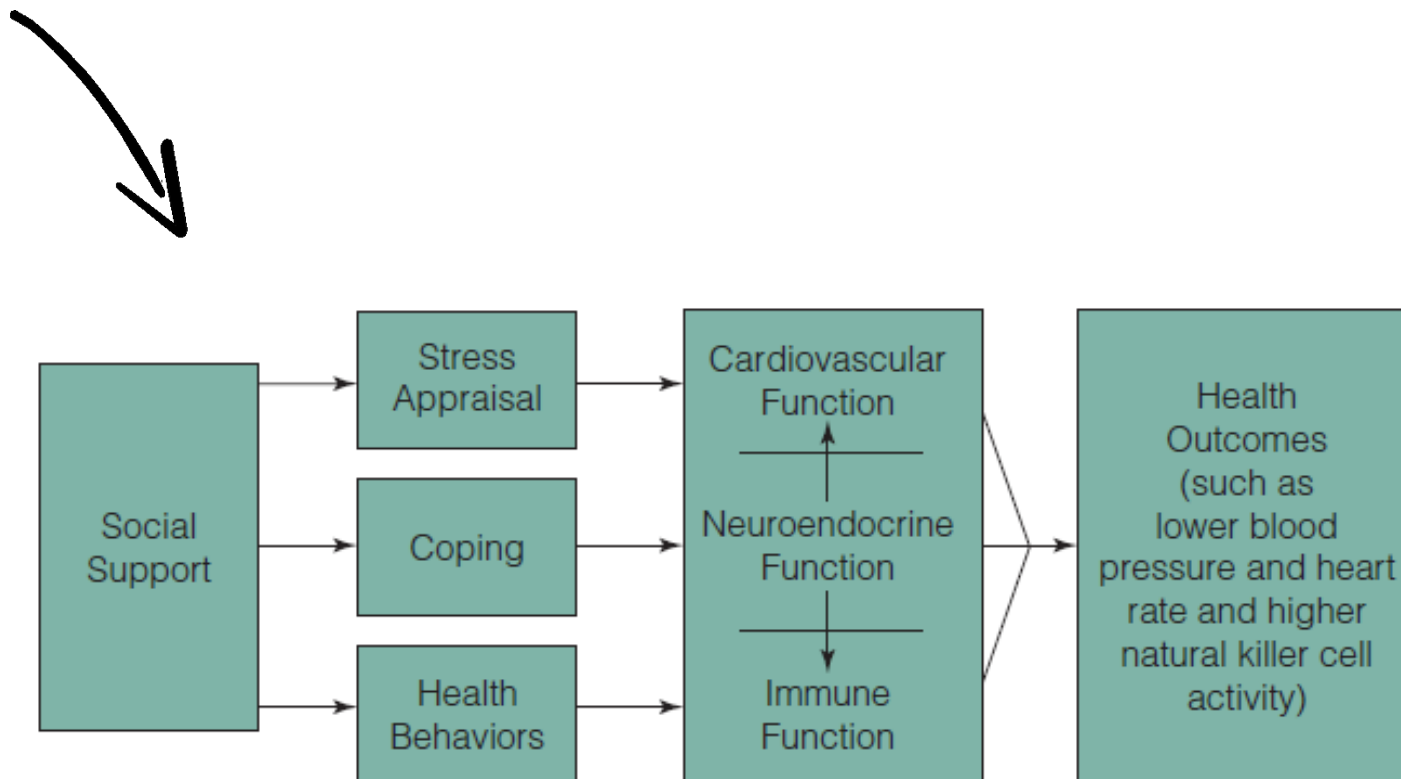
Social Support

Stress Appraisal

Coping

Health Behaviors

Cardiovascular Function

Neuroendocrine Function

Immune Function

Health Outcomes (such as lower blood pressure and heart rate and higher natural killer cell activity)